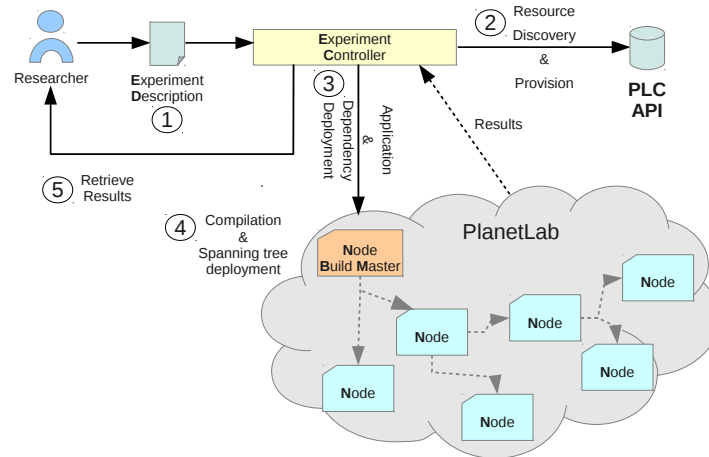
Researcher

Experiment Description

1

Experiment Controller

2 Resource Discovery & Provision

PLC API

3 Dependency Deployment

Application & Dependency Deployment

Results

5 Retrieve Results

4 Compilation & Spanning tree deployment

PlanetLab

Node Build Master

Node

Node

Node

Node

Node

Node